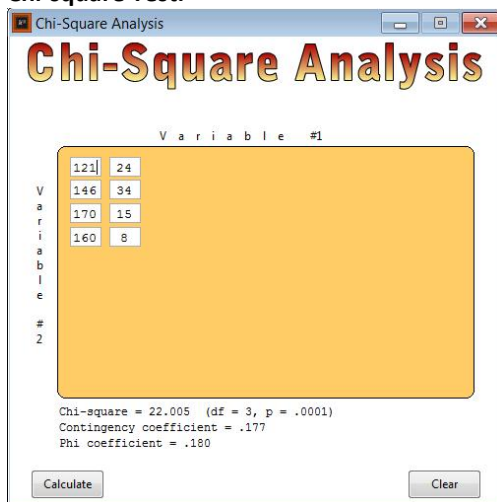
Chi-Square Analysis

Chi-Square Analysis

Variable #1

Variable #2

| 121 | 24 |
|---|---|
| 146 | 34 |
| 170 | 15 |
| 160 | 8 |

Chi-square = 22.005 (df = 3, p = .0001)
Contingency coefficient = .177
Phi coefficient = .180

Calculate

Clear